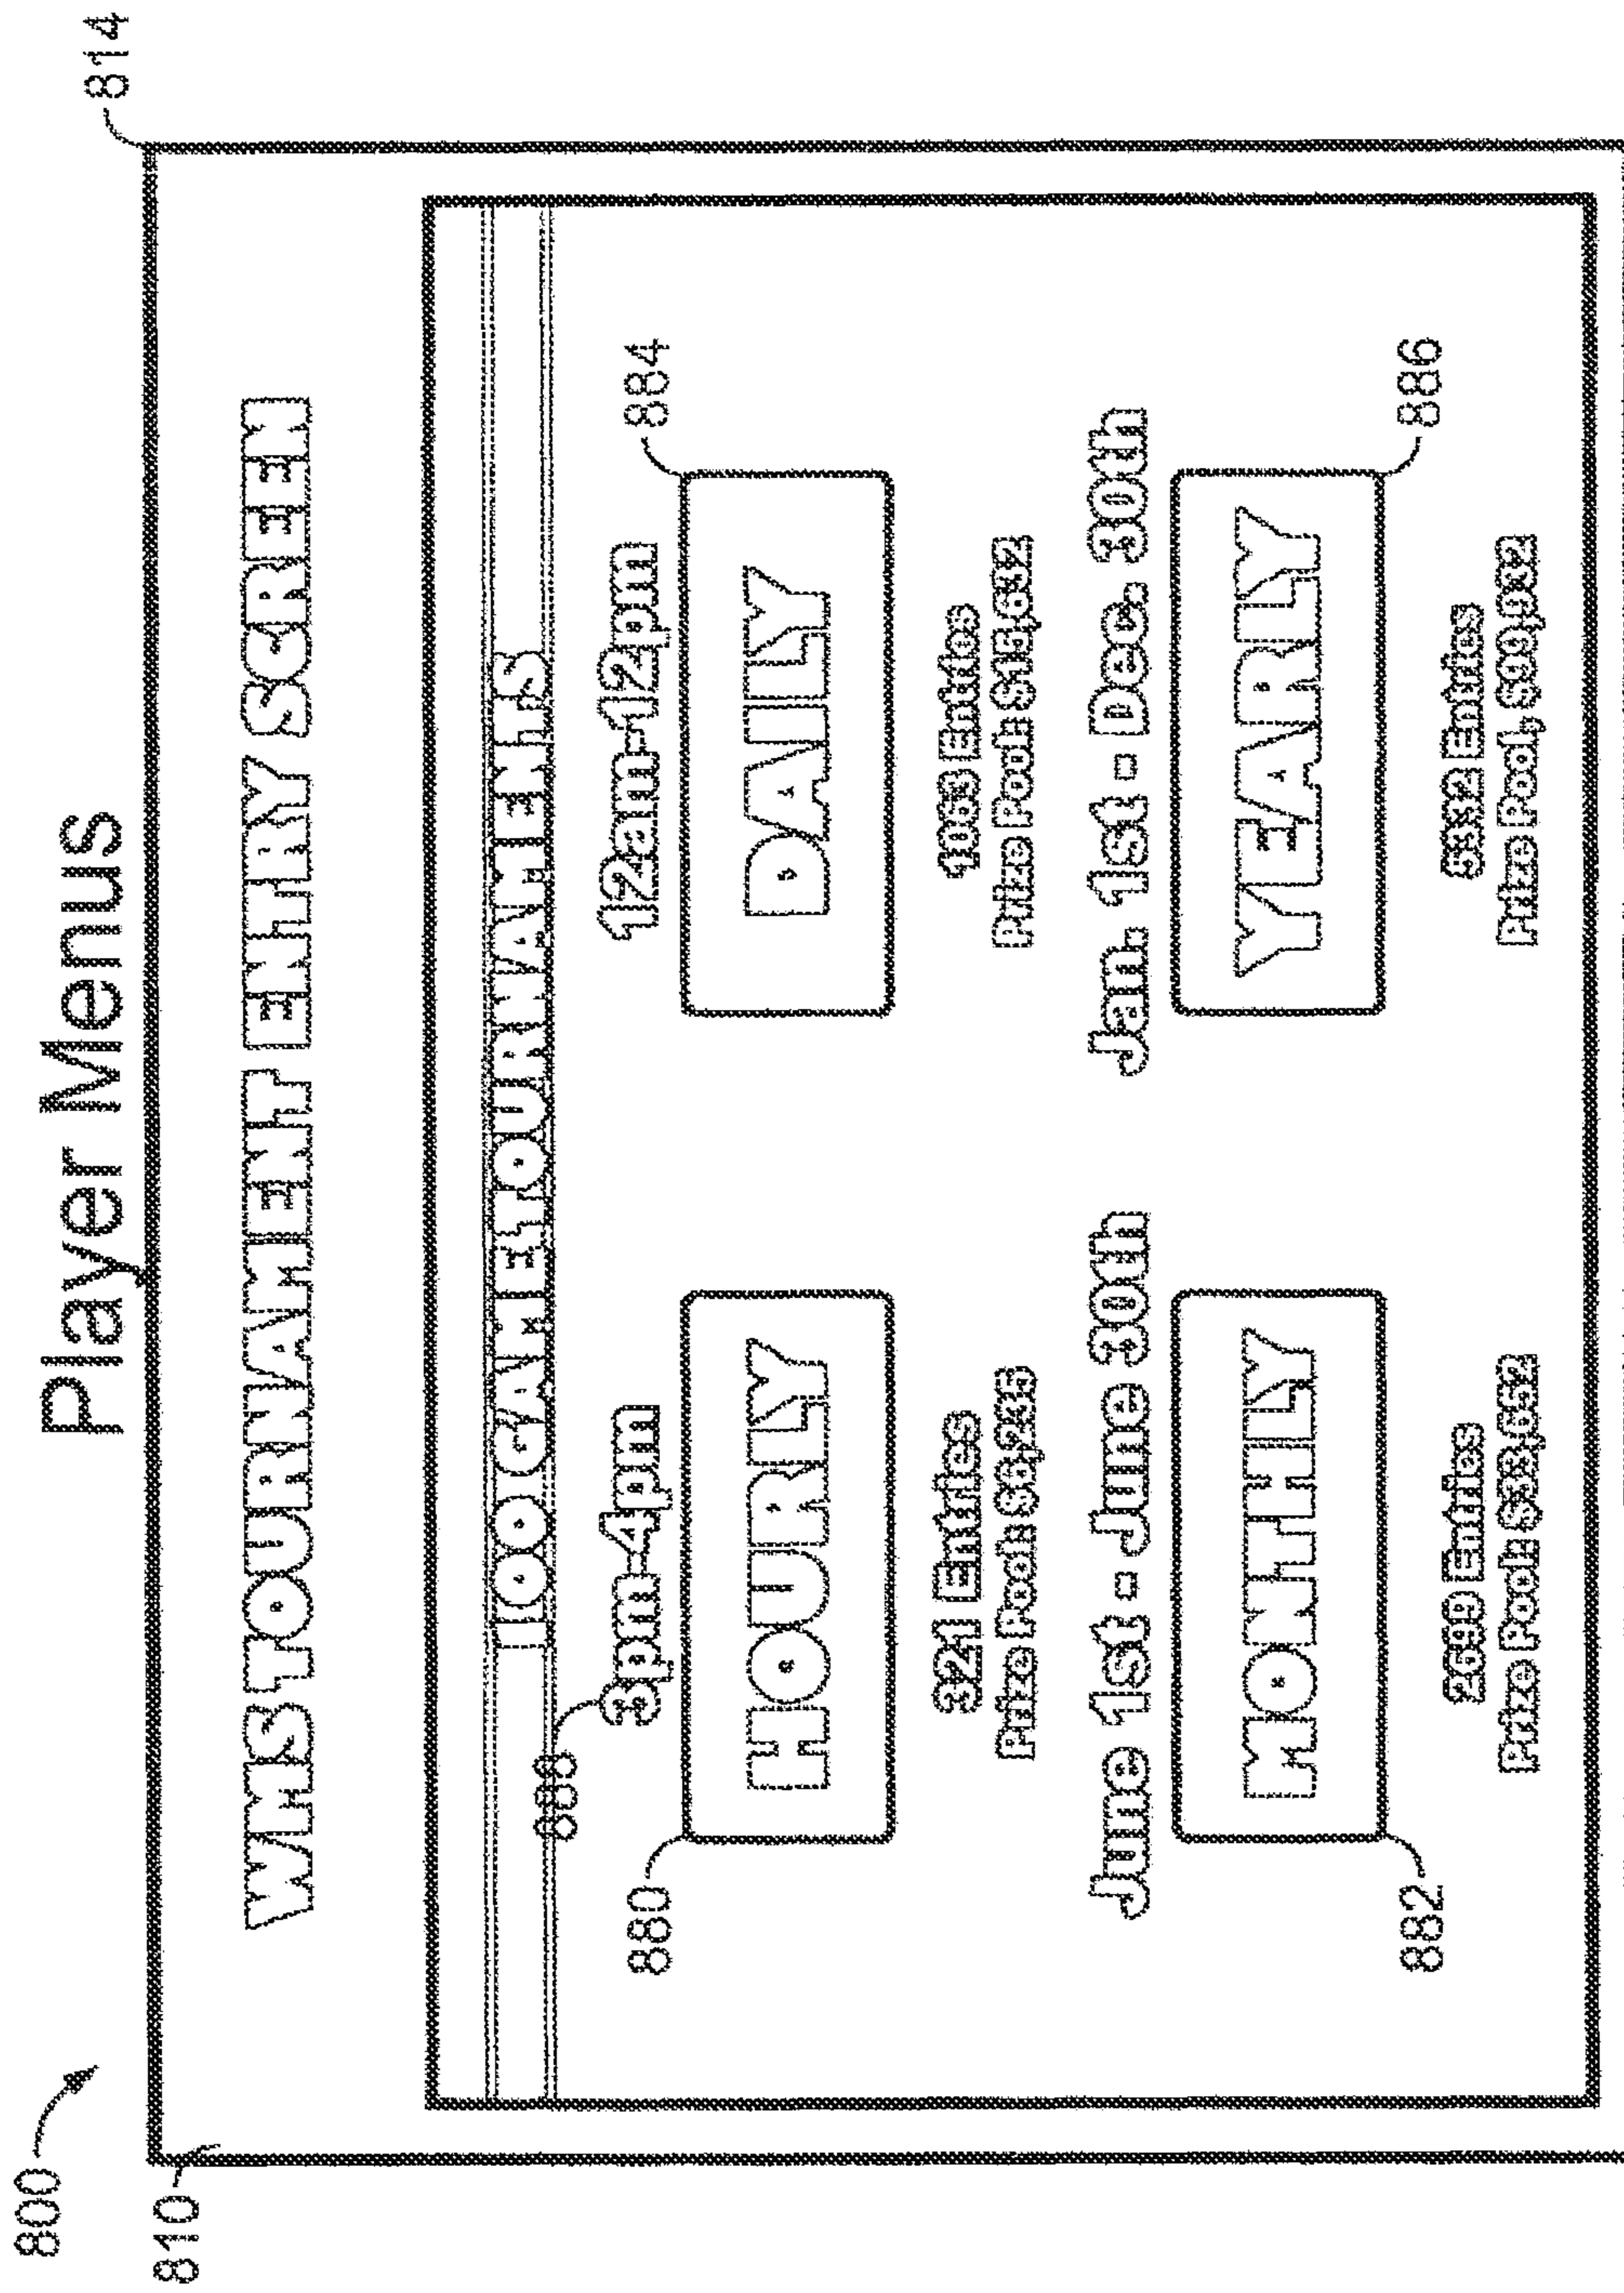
Player Menus

800

810

814

WMS TOURNAMENT ENTRY SCREEN

100 GAME TOURNAMENTS

888

3pm-4pm

880

HOURLY

321 Entries
Prize Pool: $6,235

12am-12pm

884

DAILY

1053 Entries
Prize Pool: $15,632

June 1st - June 30th

882

MONTHLY

2599 Entries
Prize Pool: $38,632

Jan. 1st - Dec. 30th

886

YEARLY

5532 Entries
Prize Pool, $99,632